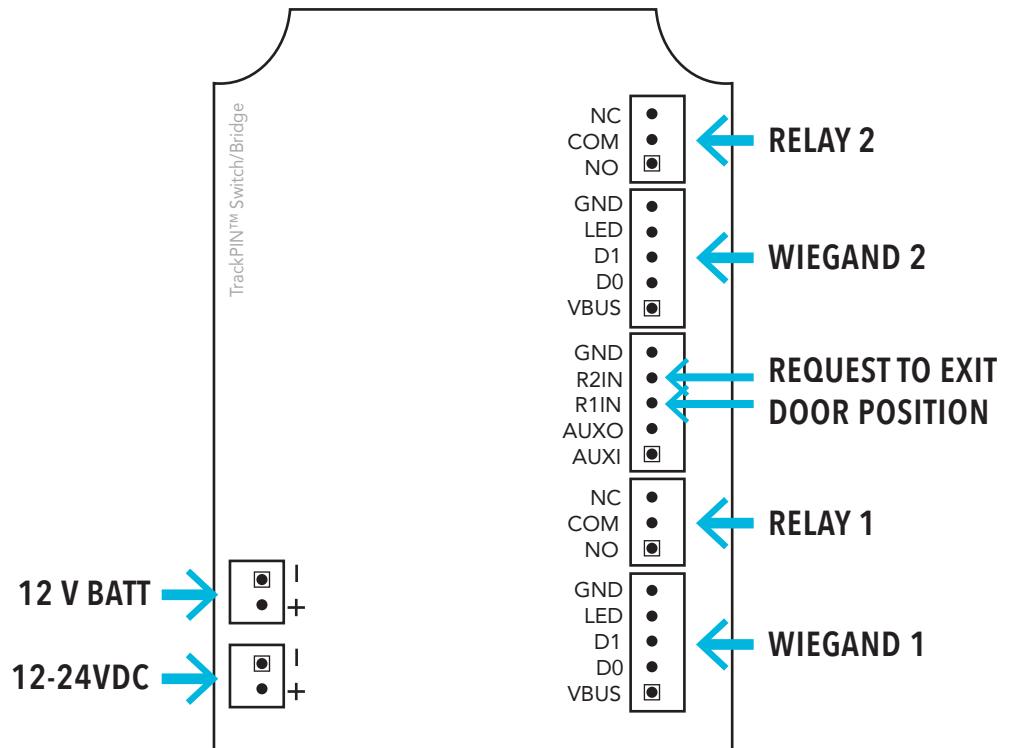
TrackPIN™ Switch/Bridge

NC
COM
NO

RELAY 2

GND
LED
D1
D0
VBUS

WIEGAND 2

GND
R2IN
R1IN
AUXO
AUXI

REQUEST TO EXIT
DOOR POSITION

NC
COM
NO

RELAY 1

12 V BATT
I
+

GND
LED
D1
D0
VBUS

WIEGAND 1

12-24VDC
I
+